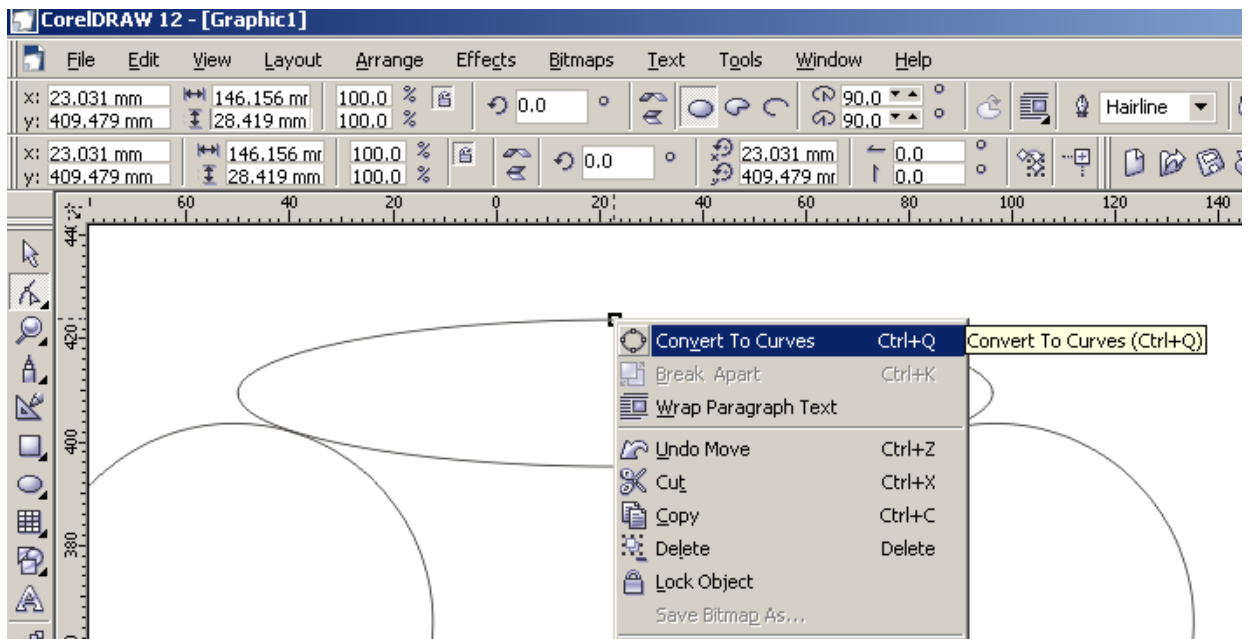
CorelDRAW 12 - [Graphic1]

File Edit View Layout Arrange Effects Bitmaps Text Tools Window Help

x: 23.031 mm
y: 409.479 mm
146.156 mr
28.419 mm
100.0 %
100.0 %
0.0
90.0
90.0
Hairline

x: 23.031 mm
y: 409.479 mm
146.156 mr
28.419 mm
100.0 %
100.0 %
0.0
23.031 mm
409.479 mr
0.0
0.0

60 40 20 0 20 40 60 80 100 120 140

440
420
400
380

Convert To Curves Ctrl+Q
Break Apart Ctrl+K
Wrap Paragraph Text
Undo Move Ctrl+Z
Cut Ctrl+X
Copy Ctrl+C
Delete Delete
Lock Object
Save Bitmap As...

Convert To Curves (Ctrl+Q)